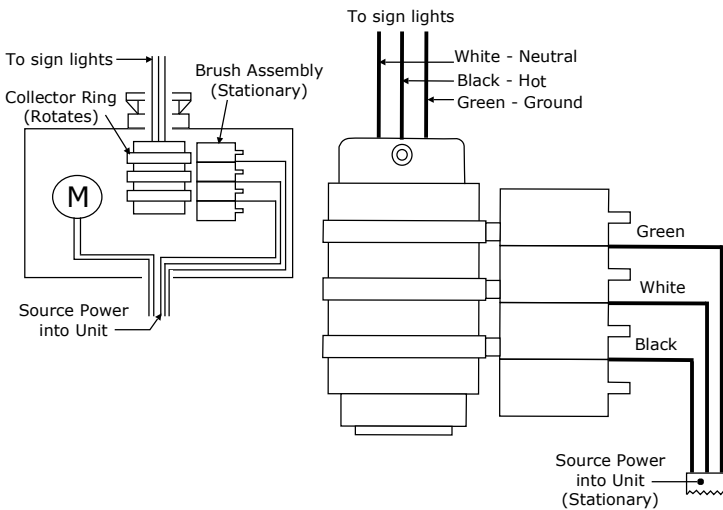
To sign lights

To sign lights

Brush Assembly (Stationary)

Collector Ring (Rotates)

M

Source Power into Unit

White - Neutral

Black - Hot

Green - Ground

Green

White

Black

Source Power into Unit (Stationary)